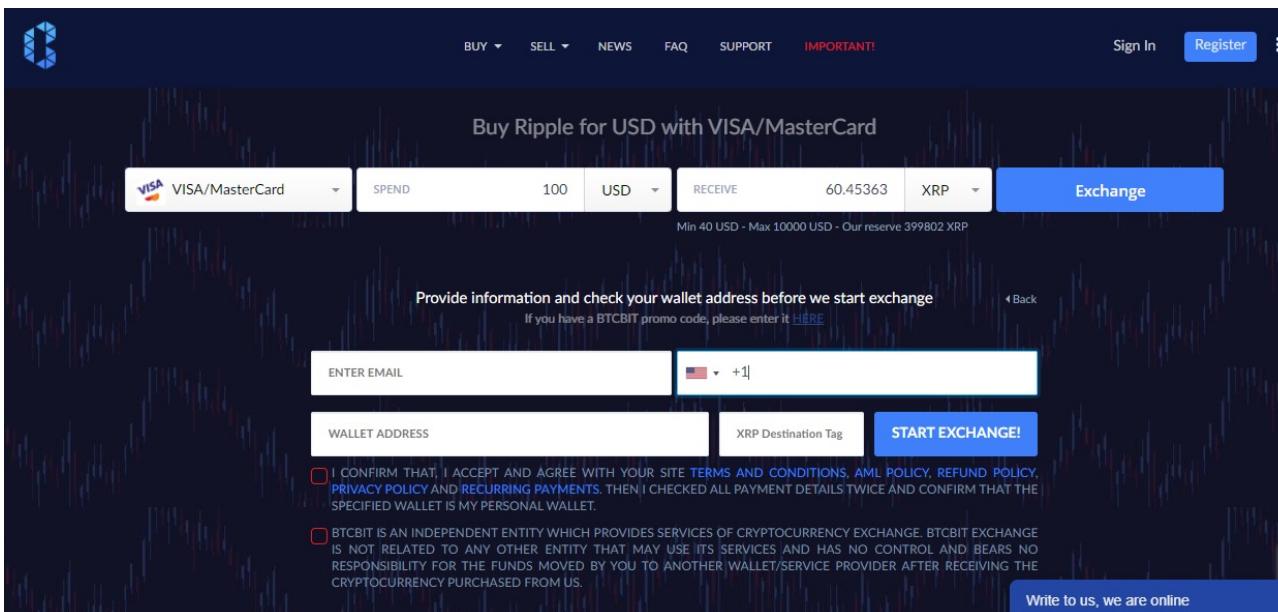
BUY SELL NEWS FAQ SUPPORT IMPORTANT!

Sign In Register

Buy Ripple for USD with VISA/MasterCard

VISA VISA/MasterCard

SPEND 100 USD

RECEIVE 60.45363 XRP

Exchange

Min 40 USD - Max 10000 USD - Our reserve 399802 XRP

Provide information and check your wallet address before we start exchange

Back

If you have a BTCBIT promo code, please enter it HERE

ENTER EMAIL

+1

WALLET ADDRESS

XRP Destination Tag

START EXCHANGE!

I CONFIRM THAT, I ACCEPT AND AGREE WITH YOUR SITE TERMS AND CONDITIONS, AML POLICY, REFUND POLICY, PRIVACY POLICY AND RECURRING PAYMENTS. THEN I CHECKED ALL PAYMENT DETAILS TWICE AND CONFIRM THAT THE SPECIFIED WALLET IS MY PERSONAL WALLET.

BTCBIT IS AN INDEPENDENT ENTITY WHICH PROVIDES SERVICES OF CRYPTOCURRENCY EXCHANGE. BTCBIT EXCHANGE IS NOT RELATED TO ANY OTHER ENTITY THAT MAY USE ITS SERVICES AND HAS NO CONTROL AND BEARS NO RESPONSIBILITY FOR THE FUNDS MOVED BY YOU TO ANOTHER WALLET/SERVICE PROVIDER AFTER RECEIVING THE CRYPTOCURRENCY PURCHASED FROM US.

Write to us, we are online